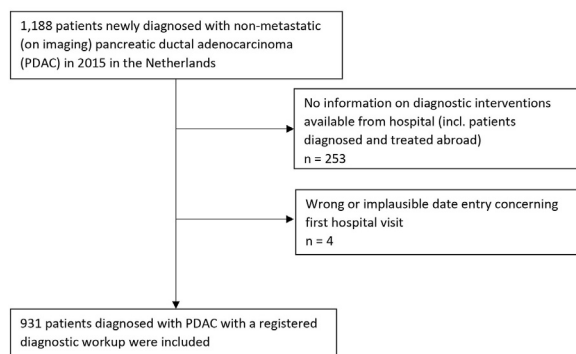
1,188 patients newly diagnosed with non-metastatic (on imaging) pancreatic ductal adenocarcinoma (PDAC) in 2015 in the Netherlands

No information on diagnostic interventions available from hospital (incl. patients diagnosed and treated abroad)
n = 253

Wrong or implausible date entry concerning first hospital visit
n = 4

931 patients diagnosed with PDAC with a registered diagnostic workup were included